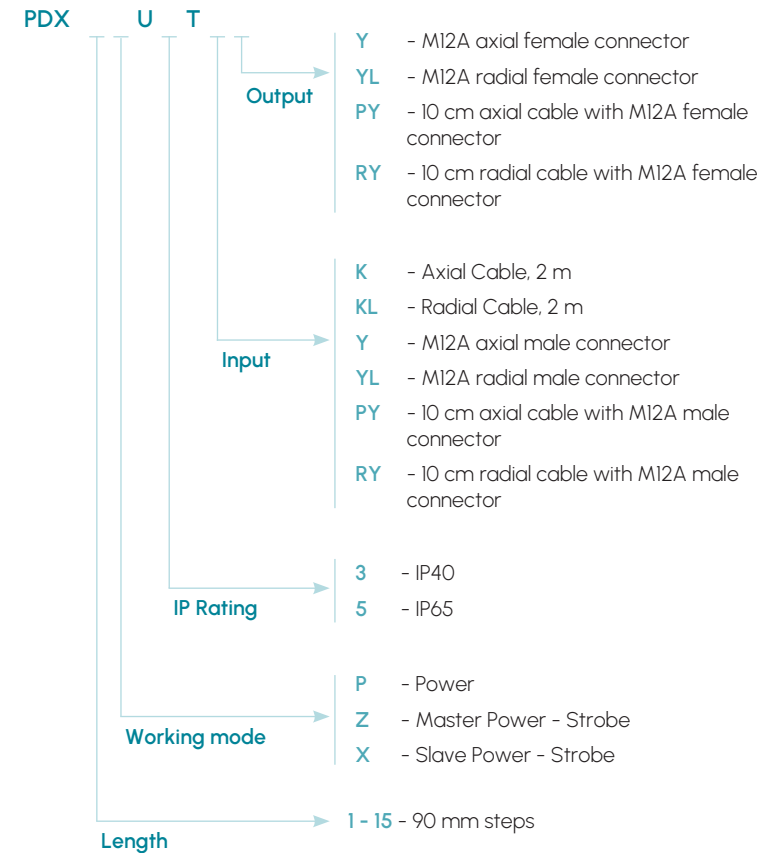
PDX U T

Output

Y - M12A axial female connector
YL - M12A radial female connector
PY - 10 cm axial cable with M12A female connector
RY - 10 cm radial cable with M12A female connector

Input

K - Axial Cable, 2 m
KL - Radial Cable, 2 m
Y - M12A axial male connector
YL - M12A radial male connector
PY - 10 cm axial cable with M12A male connector
RY - 10 cm radial cable with M12A male connector

IP Rating

3 - IP40
5 - IP65

Working mode

P - Power
Z - Master Power - Strobe
X - Slave Power - Strobe

Length

1 - 15 - 90 mm steps